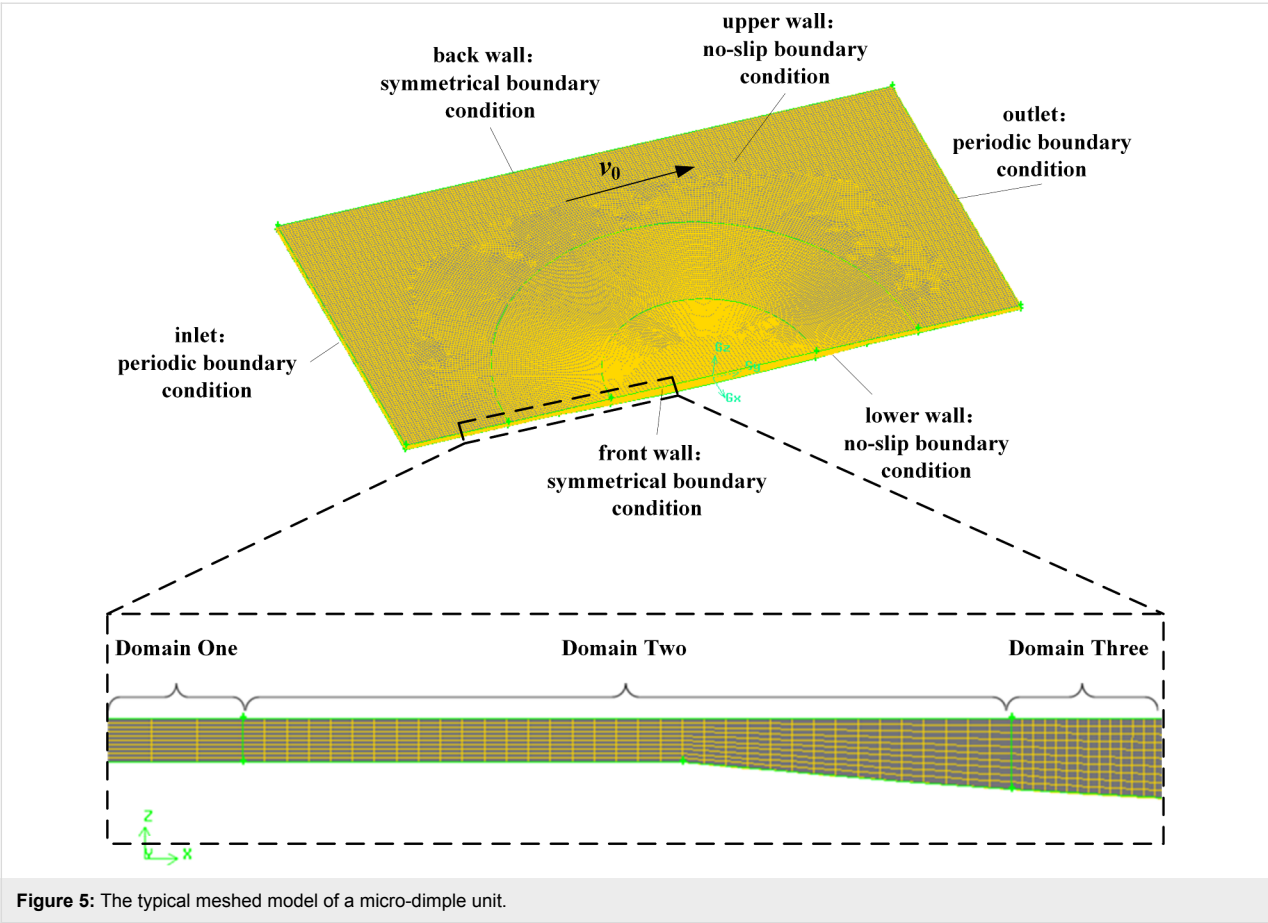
back wall：
symmetrical boundary
condition

upper wall：
no-slip boundary
condition

$v_0$

outlet：
periodic boundary
condition

inlet：
periodic boundary
condition

lower wall：
no-slip boundary
condition

front wall：
symmetrical boundary
condition

Domain One

Domain Two

Domain Three

Z
Y
X

**Figure 5:** The typical meshed model of a micro-dimple unit.